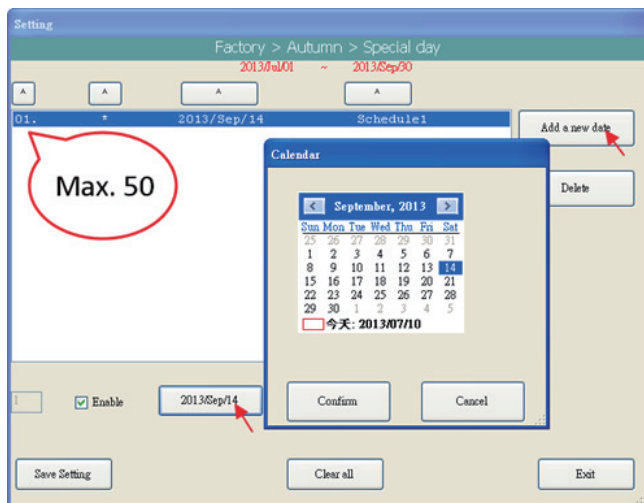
Setting

Factory > Autumn > Special day

2013/Jul/01 ~ 2013/Sep/30

^ ^ ^ ^

01. * 2013/Sep/14 Schedule1

Add a new date

Max. 50

Calendar

Delete

| < | September, 2013 | | | | | > |
|---|---|---|---|---|---|---|
| Sun | Mon | Tue | Wed | Thu | Fri | Sat |
| 25 | 26 | 27 | 28 | 29 | 30 | 31 |
| 1 | 2 | 3 | 4 | 5 | 6 | 7 |
| 8 | 9 | 10 | 11 | 12 | 13 | 14 |
| 15 | 16 | 17 | 18 | 19 | 20 | 21 |
| 22 | 23 | 24 | 25 | 26 | 27 | 28 |
| 29 | 30 | 1 | 2 | 3 | 4 | 5 |

今天: 2013/07/10

1

Enable

2013/Sep/14

Confirm

Cancel

Save Setting

Clear all

Exit